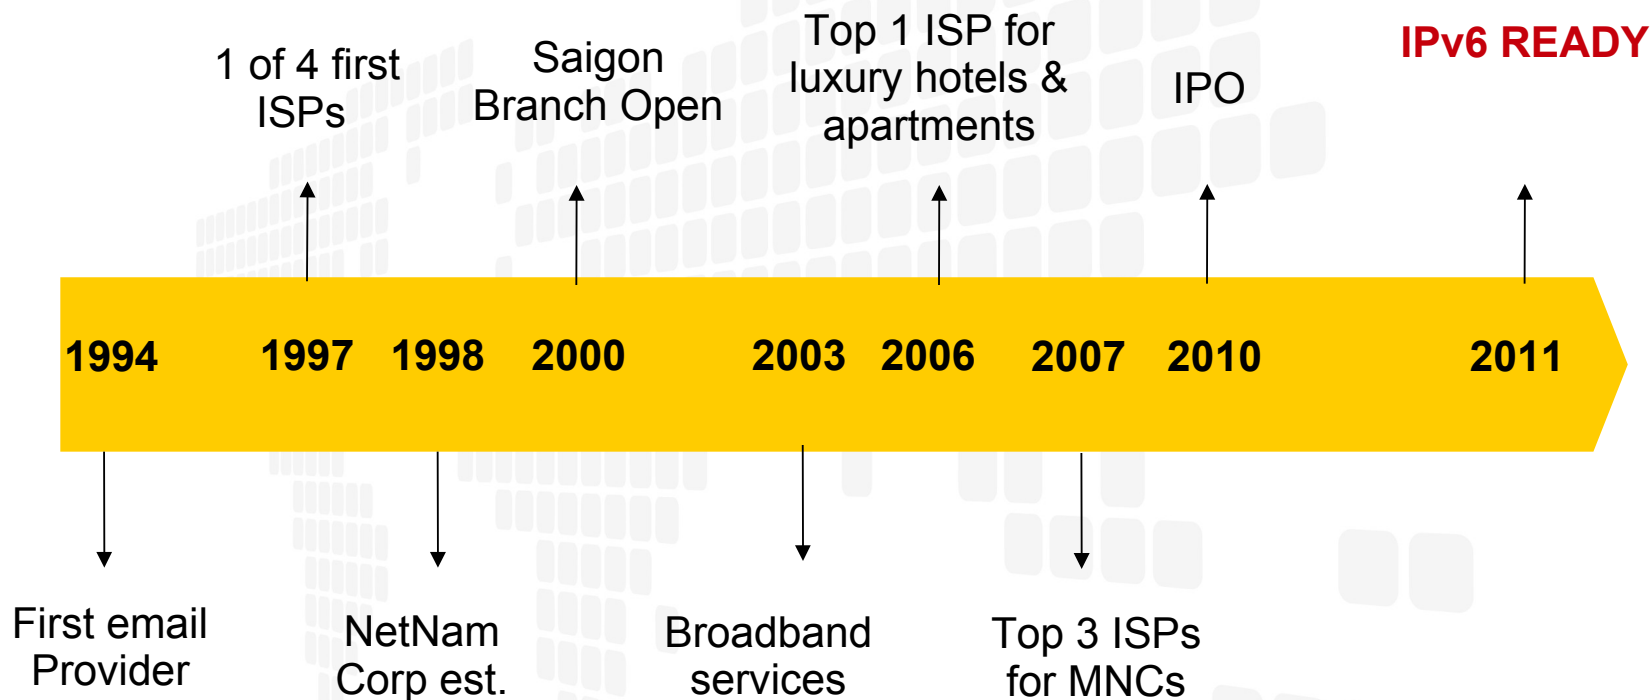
1 of 4 first ISPs

Saigon Branch Open

Top 1 ISP for luxury hotels & apartments

IPO

IPv6 READY

1994 1997 1998 2000 2003 2006 2007 2010 2011

First email Provider

NetNam Corp est.

Broadband services

Top 3 ISPs for MNCs